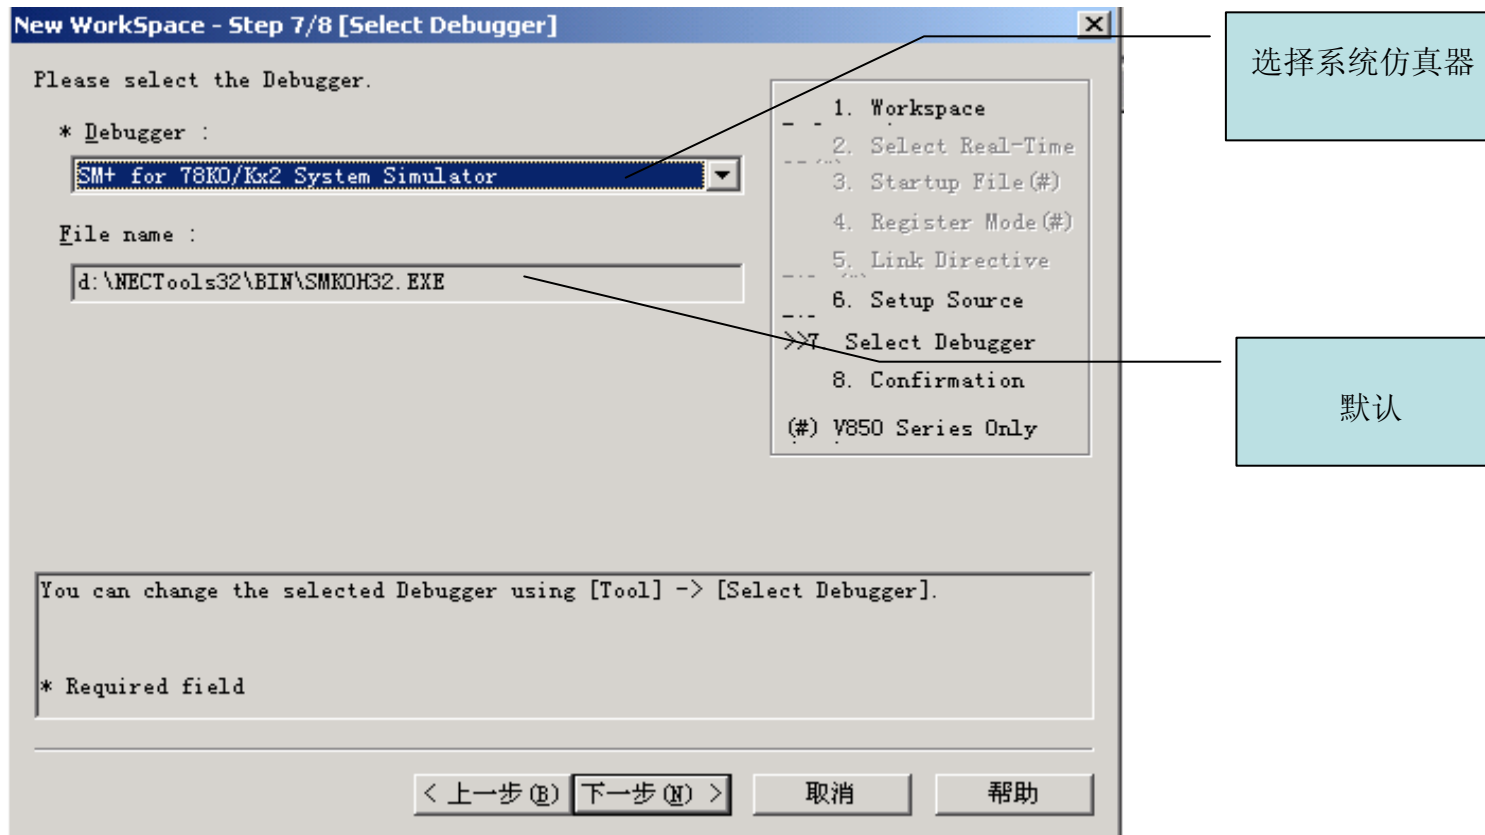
New WorkSpace - Step 7/8 [Select Debugger]

Please select the Debugger.

* Debugger :

SM+ for 78K0/Kx2 System Simulator

File name :

d:\NECTools32\BIN\SMK0H32.EXE

1. Workspace
2. Select Real-Time
3. Startup File (#)
4. Register Mode (#)
5. Link Directive
6. Setup Source
>>7 Select Debugger
8. Confirmation
(#) V850 Series Only

You can change the selected Debugger using [Tool] -> [Select Debugger].

* Required field

< 上一步(B) 下一步(N) > 取消 帮助

选择系统仿真器

默认